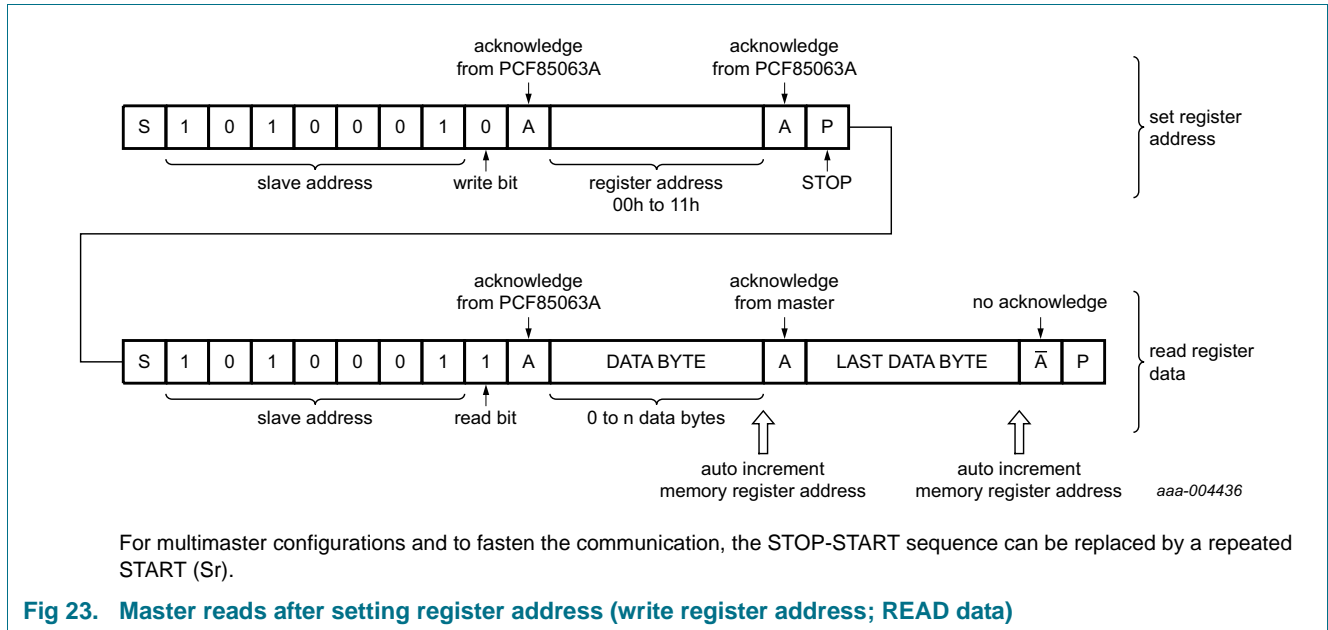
acknowledge from PCF85063A

acknowledge from PCF85063A

| S | 1 | 0 | 1 | 0 | 0 | 0 | 1 | 0 | A | | A | P |
|---|---|---|---|---|---|---|---|---|---|---|---|---|

slave address

write bit

register address 00h to 11h

STOP

set register address

acknowledge from PCF85063A

acknowledge from master

no acknowledge

| S | 1 | 0 | 1 | 0 | 0 | 0 | 1 | 1 | A | DATA BYTE | A | LAST DATA BYTE | $\overline{A}$ | P |
|---|---|---|---|---|---|---|---|---|---|---|---|---|---|---|

read register data

slave address

read bit

0 to n data bytes

auto increment memory register address

auto increment memory register address

aaa-004436

For multimaster configurations and to fasten the communication, the STOP-START sequence can be replaced by a repeated START (Sr).

Fig 23. Master reads after setting register address (write register address; READ data)